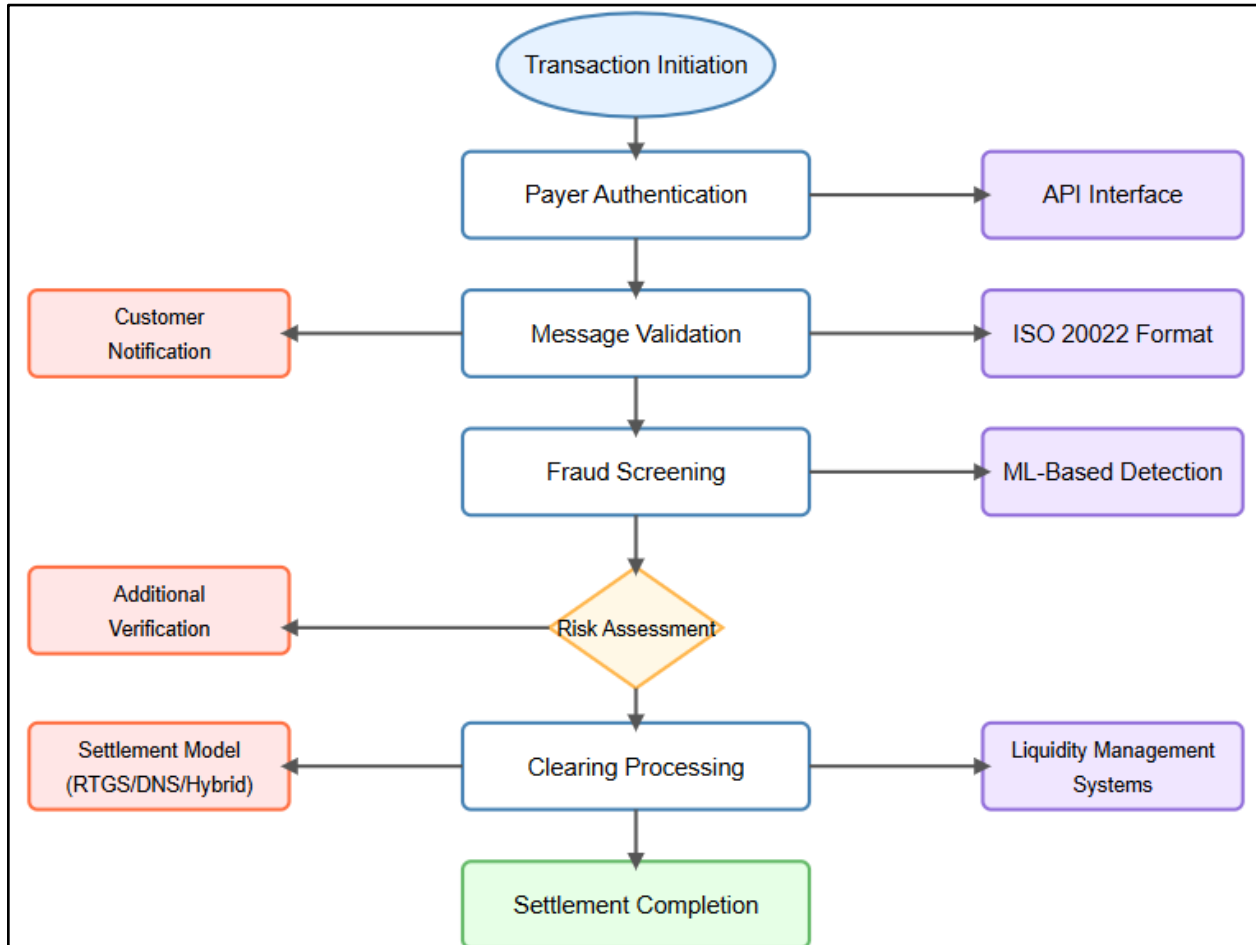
Transaction Initiation

Payer Authentication

API Interface

Customer Notification

Message Validation

ISO 20022 Format

Fraud Screening

ML-Based Detection

Additional Verification

Risk Assessment

Settlement Model (RTGS/DNS/Hybrid)

Clearing Processing

Liquidity Management Systems

Settlement Completion